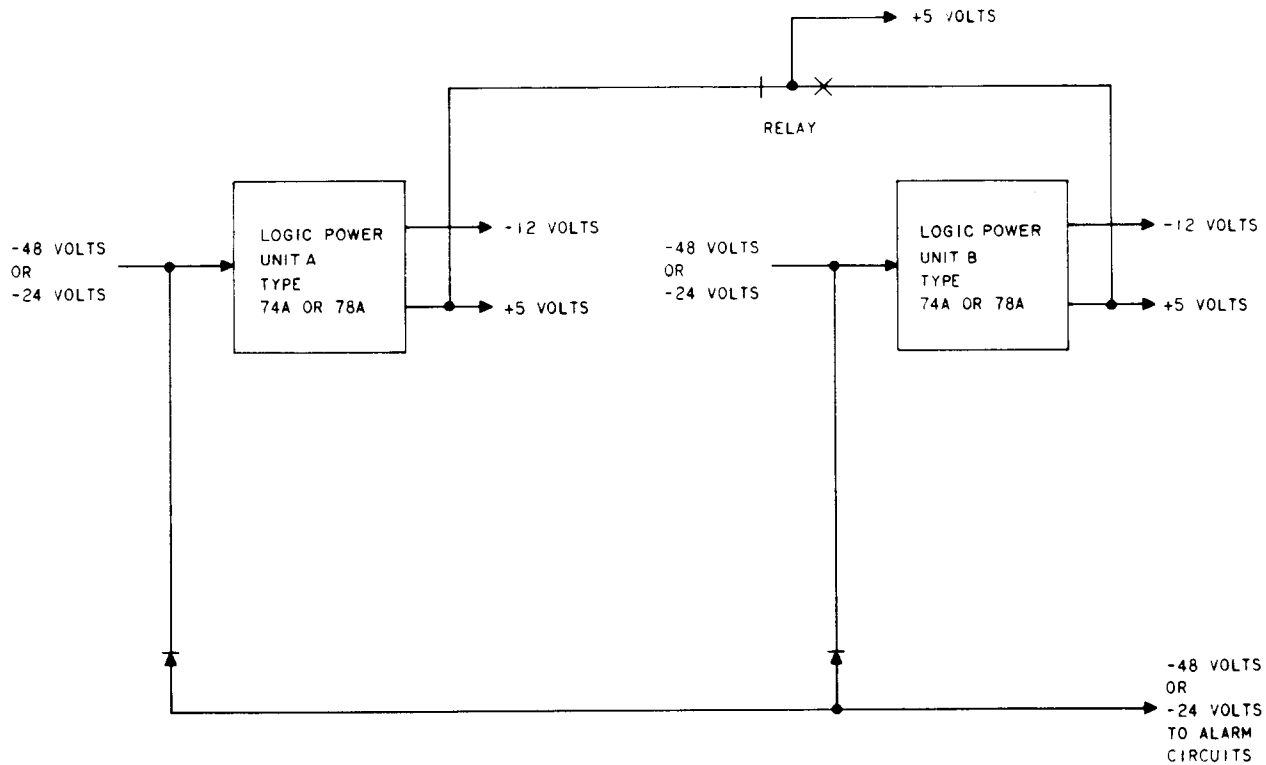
+5 VOLTS

RELAY

-48 VOLTS
OR
-24 VOLTS

LOGIC POWER
UNIT A
TYPE
74A OR 78A

-12 VOLTS

+5 VOLTS

-48 VOLTS
OR
-24 VOLTS

LOGIC POWER
UNIT B
TYPE
74A OR 78A

-12 VOLTS

+5 VOLTS

-48 VOLTS
OR
-24 VOLTS
TO ALARM
CIRCUITS